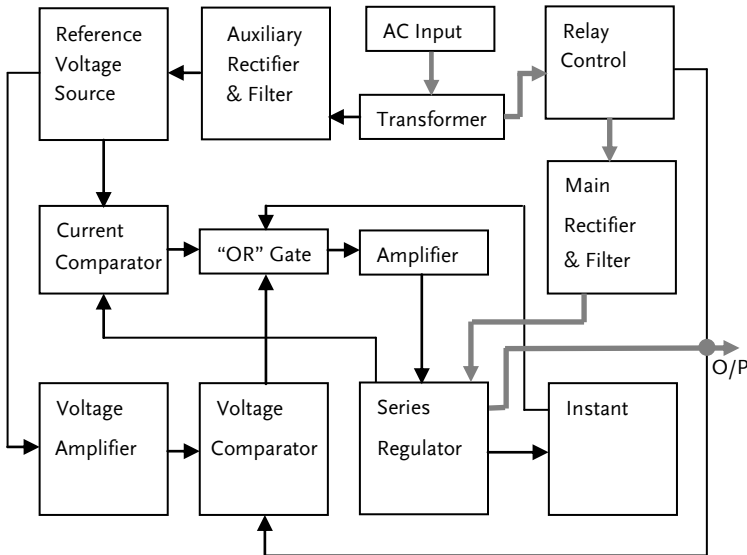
Reference Voltage Source

Auxiliary Rectifier & Filter

AC Input

Relay Control

Transformer

Main Rectifier & Filter

Current Comparator

"OR" Gate

Amplifier

O/P

Voltage Amplifier

Voltage Comparator

Series Regulator

Instant